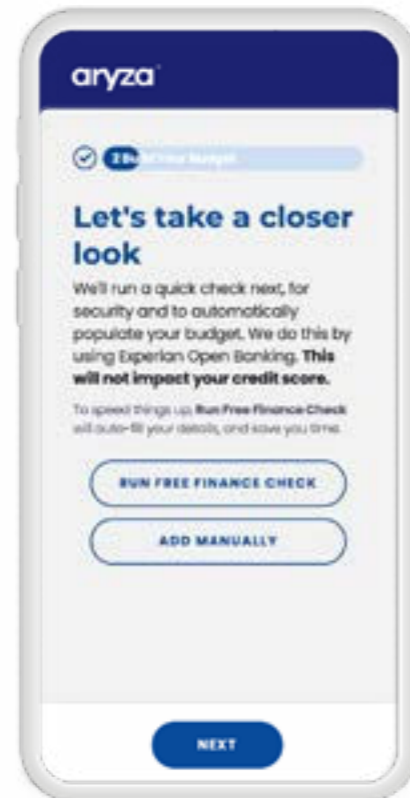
aryza

2 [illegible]

Let's take a closer look

We'll run a quick check next, for security and to automatically populate your budget. We do this by using Experian Open Banking. **This will not impact your credit score.**

To speed things up, **Run Free Finance Check** will auto-fill your details, and save you time.

RUN FREE FINANCE CHECK

ADD MANUALLY

NEXT